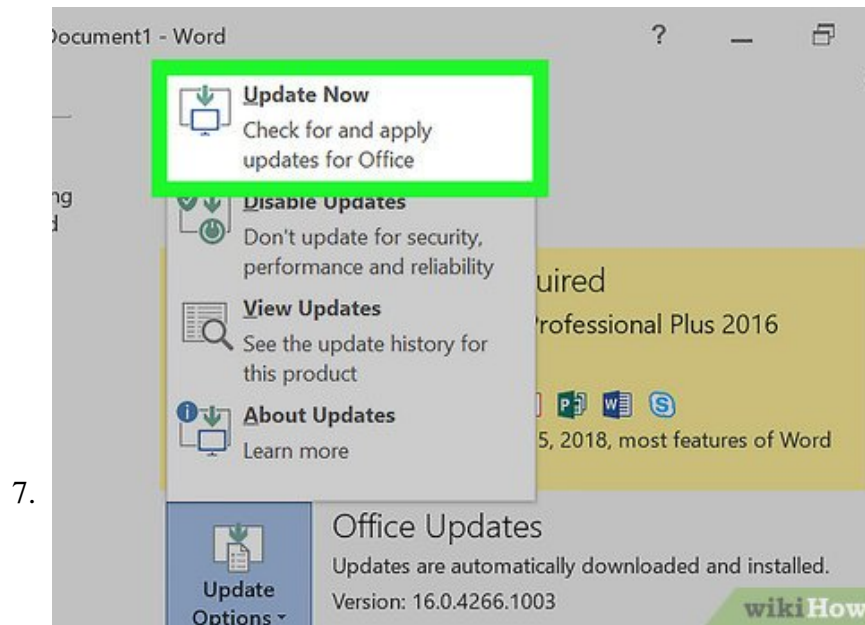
7.

ocument1 - Word

?

Update Now
Check for and apply updates for Office

ng
d

Disable Updates
Don't update for security, performance and reliability

View Updates
See the update history for this product

About Updates
Learn more

uired
rofessional Plus 2016

5, 2018, most features of Word

Update Options

Office Updates
Updates are automatically downloaded and installed.
Version: 16.0.4266.1003

wikiHow